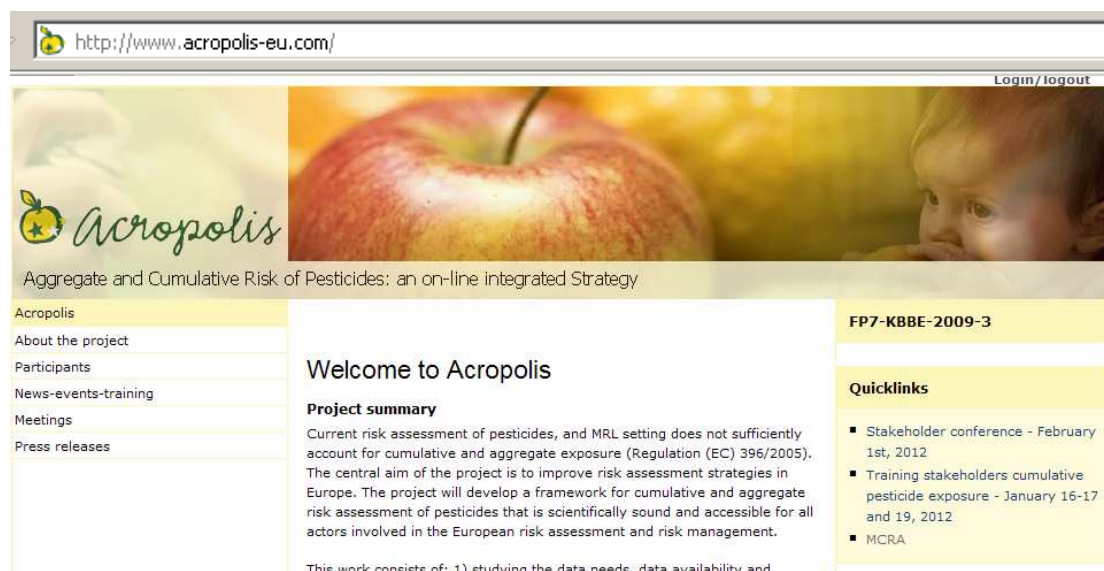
http://www.acropolis-eu.com/

Login/logout

Acropolis

Aggregate and Cumulative Risk of Pesticides: an on-line integrated Strategy

Acropolis
About the project
Participants
News-events-training
Meetings
Press releases

Welcome to Acropolis

Project summary

Current risk assessment of pesticides, and MRL setting does not sufficiently account for cumulative and aggregate exposure (Regulation (EC) 396/2005). The central aim of the project is to improve risk assessment strategies in Europe. The project will develop a framework for cumulative and aggregate risk assessment of pesticides that is scientifically sound and accessible for all actors involved in the European risk assessment and risk management.

This work consists of: 1) studying the data needs, data availability and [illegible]

FP7-KBBE-2009-3

Quicklinks

- Stakeholder conference - February 1st, 2012
- Training stakeholders cumulative pesticide exposure - January 16-17 and 19, 2012
- MCRA